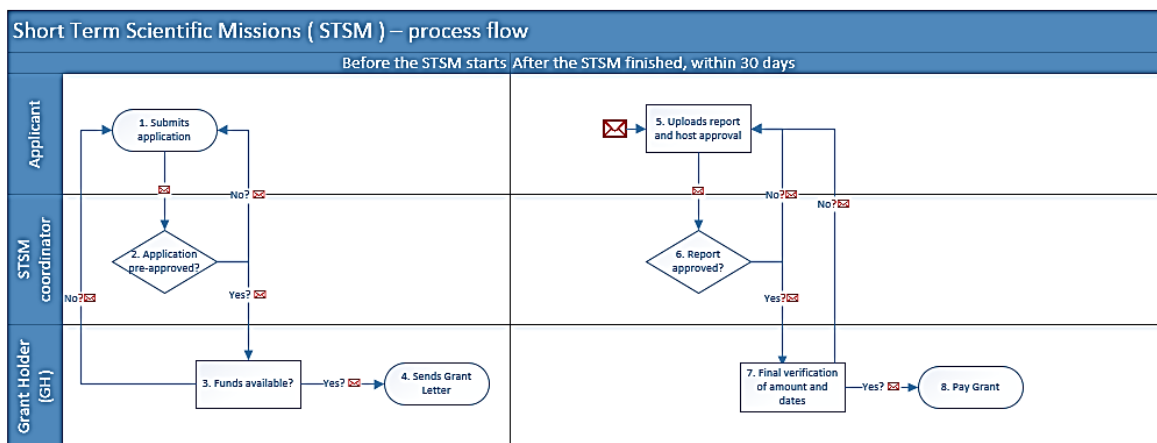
Short Term Scientific Missions ( STSM ) – process flow

Before the STSM starts

After the STSM finished, within 30 days

Applicant

STSM coordinator

Grant Holder (GH)

1. Submits application

No?

2. Application pre-approved?

Yes?

No?

3. Funds available?

Yes?

4. Sends Grant Letter

5. Uploads report and host approval

No?

No?

6. Report approved?

Yes?

7. Final verification of amount and dates

Yes?

8. Pay Grant